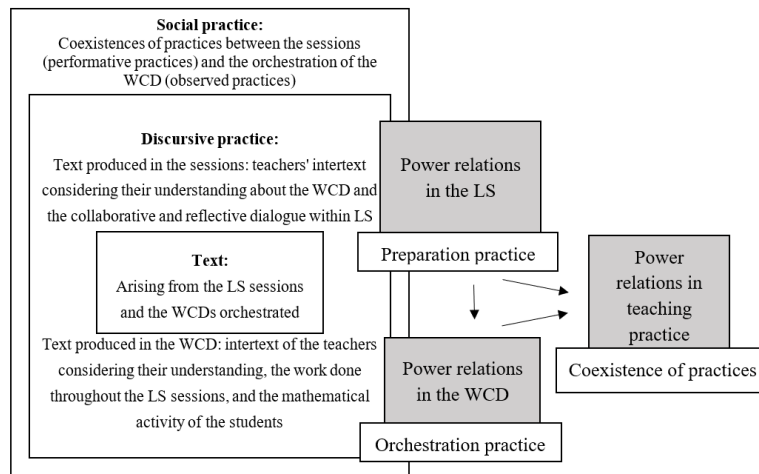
**Social practice:**
Coexistences of practices between the sessions (performative practices) and the orchestration of the WCD (observed practices)

**Discursive practice:**
Text produced in the sessions: teachers' intertext considering their understanding about the WCD and the collaborative and reflective dialogue within LS

**Text:**
Arising from the LS sessions and the WCDs orchestrated

Text produced in the WCD: intertext of the teachers considering their understanding, the work done throughout the LS sessions, and the mathematical activity of the students

Power relations in the LS

Preparation practice

Power relations in the WCD

Orchestration practice

Power relations in teaching practice

Coexistence of practices